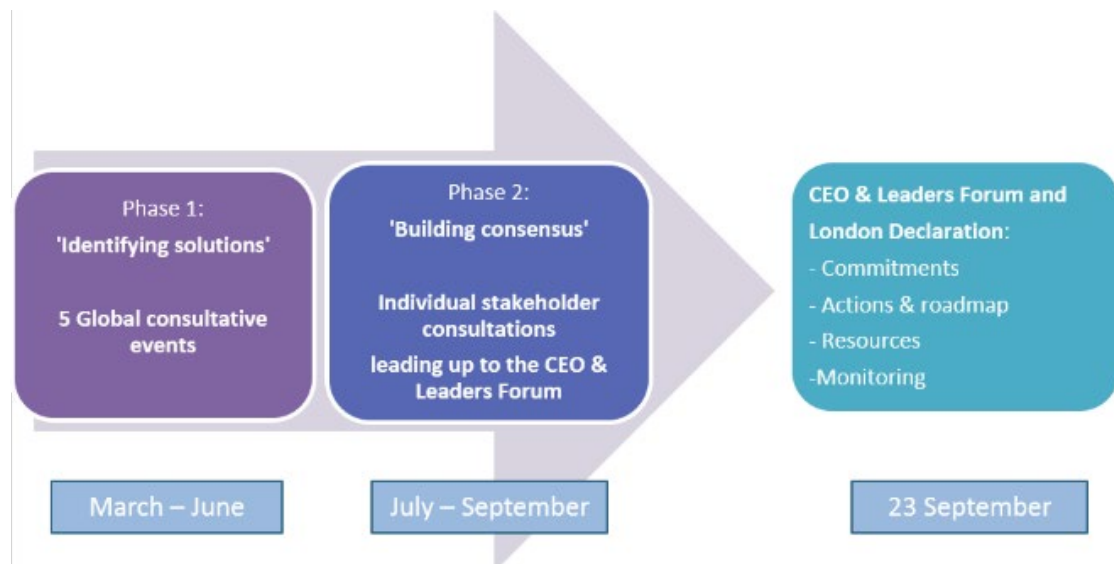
Phase 1:
'Identifying solutions'

5 Global consultative events

Phase 2:
'Building consensus'

Individual stakeholder consultations
leading up to the CEO & Leaders Forum

CEO & Leaders Forum and London Declaration:
- Commitments
- Actions & roadmap
- Resources
-Monitoring

March – June

July – September

23 September